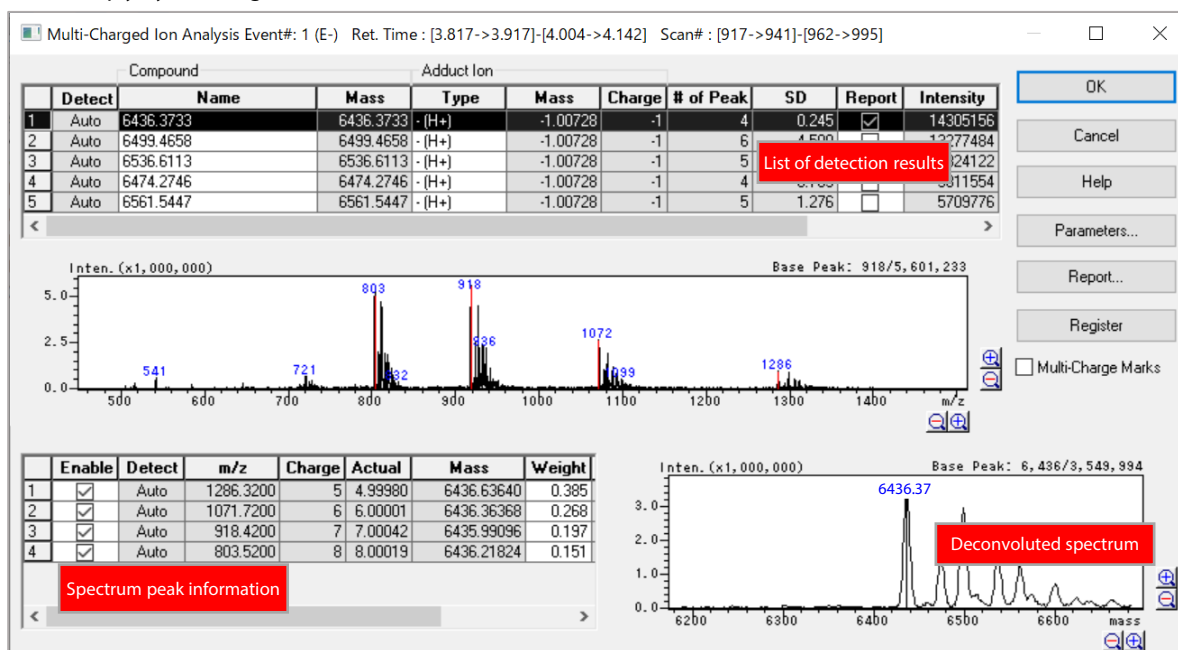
Multi-Charged Ion Analysis Event#: 1 (E-) Ret. Time : [3.817->3.917]-[4.004->4.142] Scan# : [917->941]-[962->995]

Compound

Adduct Ion

| | Detect | Name | Mass | Type | Mass | Charge | # of Peak | SD | Report | Intensity |
|---|---|---|---|---|---|---|---|---|---|---|
| 1 | Auto | 6436.3733 | 6436.3733 | - (H+) | -1.00728 | -1 | 4 | 0.245 | ☑ | 14305156 |
| 2 | Auto | 6499.4658 | 6499.4658 | - (H+) | -1.00728 | -1 | 6 | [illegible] | ☐ | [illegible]277484 |
| 3 | Auto | 6536.6113 | 6536.6113 | - (H+) | -1.00728 | -1 | 5 | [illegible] | ☐ | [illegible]24122 |
| 4 | Auto | 6474.2746 | 6474.2746 | - (H+) | -1.00728 | -1 | 4 | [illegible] | ☐ | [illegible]311554 |
| 5 | Auto | 6561.5447 | 6561.5447 | - (H+) | -1.00728 | -1 | 5 | 1.276 | ☐ | 5709776 |

List of detection results

OK
Cancel
Help
Parameters...
Report...
Register
Multi-Charge Marks

Inten. (x1,000,000)
Base Peak: 918/5,601,233
5.0
2.5
0.0
541 721 803 832 918 936 1072 1099 1286
500 600 700 800 900 1000 1100 1200 1300 1400
m/z

| | Enable | Detect | m/z | Charge | Actual | Mass | Weight |
|---|---|---|---|---|---|---|---|
| 1 | ☑ | Auto | 1286.3200 | 5 | 4.99980 | 6436.63640 | 0.385 |
| 2 | ☑ | Auto | 1071.7200 | 6 | 6.00001 | 6436.36368 | 0.268 |
| 3 | ☑ | Auto | 918.4200 | 7 | 7.00042 | 6435.99096 | 0.197 |
| 4 | ☑ | Auto | 803.5200 | 8 | 8.00019 | 6436.21824 | 0.151 |

Spectrum peak information

Inten. (x1,000,000)
Base Peak: 6,436/3,549,994
6436.37
3.0
2.0
1.0
0.0
Deconvoluted spectrum
6200 6300 6400 6500 6600
mass